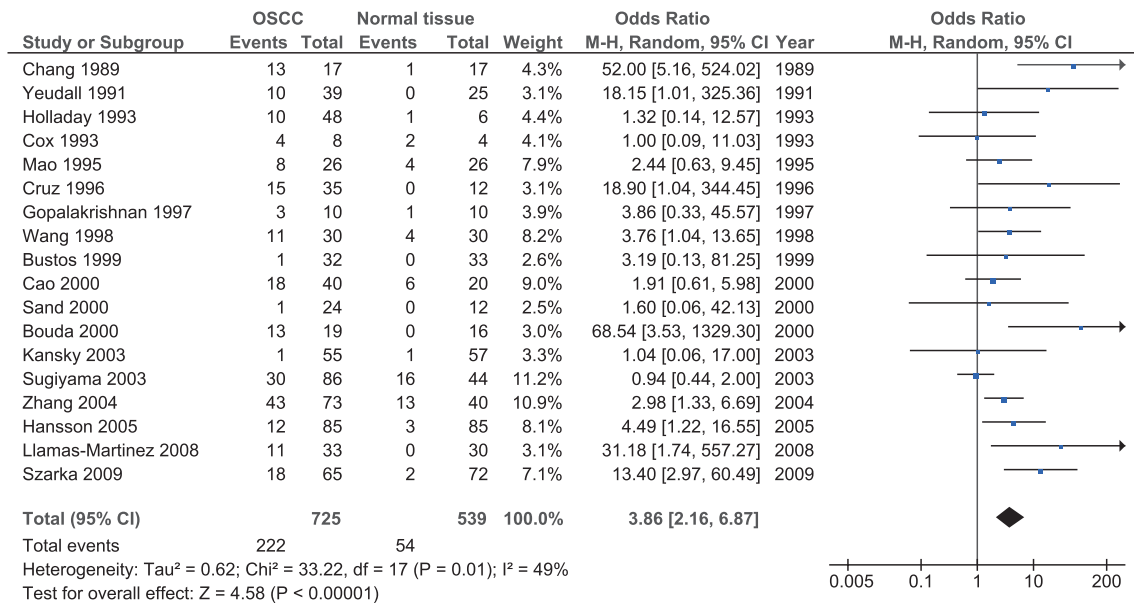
| Study or Subgroup | OSCC Events | OSCC Total | Normal tissue Events | Normal tissue Total | Weight | Odds Ratio M-H, Random, 95% CI | Year |
|---|---|---|---|---|---|---|---|
| Chang 1989 | 13 | 17 | 1 | 17 | 4.3% | 52.00 [5.16, 524.02] | 1989 |
| Yeudall 1991 | 10 | 39 | 0 | 25 | 3.1% | 18.15 [1.01, 325.36] | 1991 |
| Holladay 1993 | 10 | 48 | 1 | 6 | 4.4% | 1.32 [0.14, 12.57] | 1993 |
| Cox 1993 | 4 | 8 | 2 | 4 | 4.1% | 1.00 [0.09, 11.03] | 1993 |
| Mao 1995 | 8 | 26 | 4 | 26 | 7.9% | 2.44 [0.63, 9.45] | 1995 |
| Cruz 1996 | 15 | 35 | 0 | 12 | 3.1% | 18.90 [1.04, 344.45] | 1996 |
| Gopalakrishnan 1997 | 3 | 10 | 1 | 10 | 3.9% | 3.86 [0.33, 45.57] | 1997 |
| Wang 1998 | 11 | 30 | 4 | 30 | 8.2% | 3.76 [1.04, 13.65] | 1998 |
| Bustos 1999 | 1 | 32 | 0 | 33 | 2.6% | 3.19 [0.13, 81.25] | 1999 |
| Cao 2000 | 18 | 40 | 6 | 20 | 9.0% | 1.91 [0.61, 5.98] | 2000 |
| Sand 2000 | 1 | 24 | 0 | 12 | 2.5% | 1.60 [0.06, 42.13] | 2000 |
| Bouda 2000 | 13 | 19 | 0 | 16 | 3.0% | 68.54 [3.53, 1329.30] | 2000 |
| Kansky 2003 | 1 | 55 | 1 | 57 | 3.3% | 1.04 [0.06, 17.00] | 2003 |
| Sugiyama 2003 | 30 | 86 | 16 | 44 | 11.2% | 0.94 [0.44, 2.00] | 2003 |
| Zhang 2004 | 43 | 73 | 13 | 40 | 10.9% | 2.98 [1.33, 6.69] | 2004 |
| Hansson 2005 | 12 | 85 | 3 | 85 | 8.1% | 4.49 [1.22, 16.55] | 2005 |
| Llamas-Martinez 2008 | 11 | 33 | 0 | 30 | 3.1% | 31.18 [1.74, 557.27] | 2008 |
| Szarka 2009 | 18 | 65 | 2 | 72 | 7.1% | 13.40 [2.97, 60.49] | 2009 |
| **Total (95% CI)** | | **725** | | **539** | **100.0%** | **3.86 [2.16, 6.87]** | |
| Total events | 222 | | 54 | | | | |

Heterogeneity: Tau² = 0.62; Chi² = 33.22, df = 17 (P = 0.01); I² = 49%
Test for overall effect: Z = 4.58 (P < 0.00001)

Odds Ratio
M-H, Random, 95% CI

0.005 0.1 1 10 200